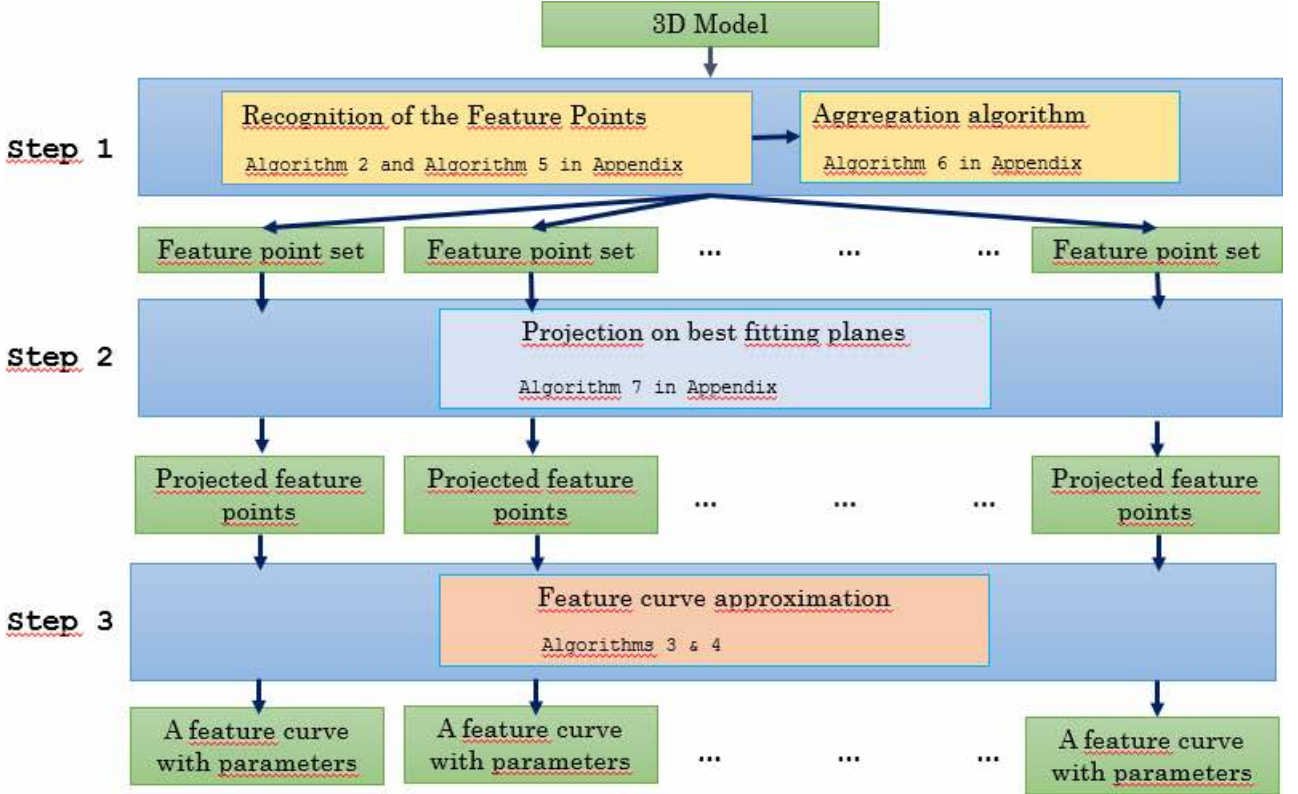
3D Model

Step 1

Recognition of the Feature Points

Algorithm 2 and Algorithm 5 in Appendix

Aggregation algorithm

Algorithm 6 in Appendix

Feature point set

Feature point set

... ... ...

Feature point set

Step 2

Projection on best fitting planes

Algorithm 7 in Appendix

Projected feature points

Projected feature points

... ... ...

Projected feature points

Step 3

Feature curve approximation

Algorithms 3 & 4

A feature curve with parameters

A feature curve with parameters

... ... ...

A feature curve with parameters